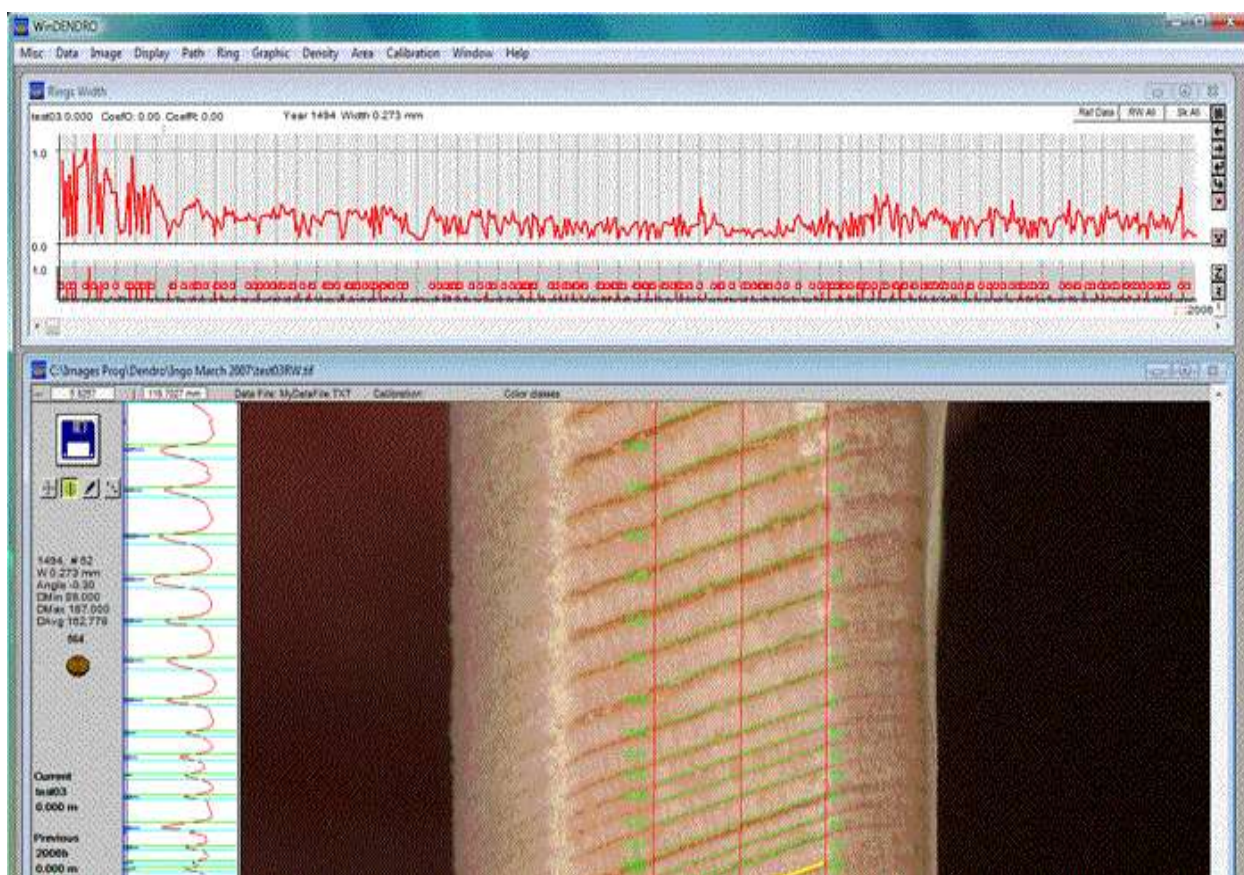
WinDENDRO

Misc Data Image Display Path Ring Graphic Density Area Calibration Window Help

Rings Width

test03 0.000 CoefO: 0.00 CoefR: 0.00

Year 1494 Width 0.273 mm

Ref Data RW All Sk All

1.0

0.0

1.0

2006

C:\Images Prog\Dendro\Ingo March 2007\test03RW.tif

5.1257 118.7027 mm Data File: MyDataFile.TXT Calibration Color classes

1494, # 82
W 0.273 mm
Angle -0.30
DMin 88.000
DMax 187.000
DAvg 162.779

564

Current
test03
0.000 m

Previous
2006b
0.000 m